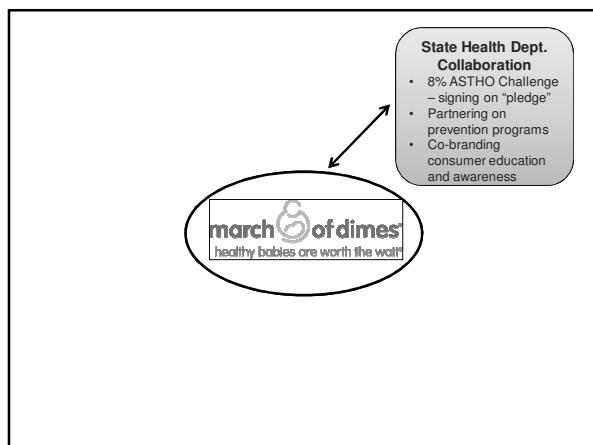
State Health Dept. Collaboration

- 8% ASTHO Challenge – signing on "pledge"
- Partnering on prevention programs
- Co-branding consumer education and awareness

march of dimes
healthy babies are worth the wait